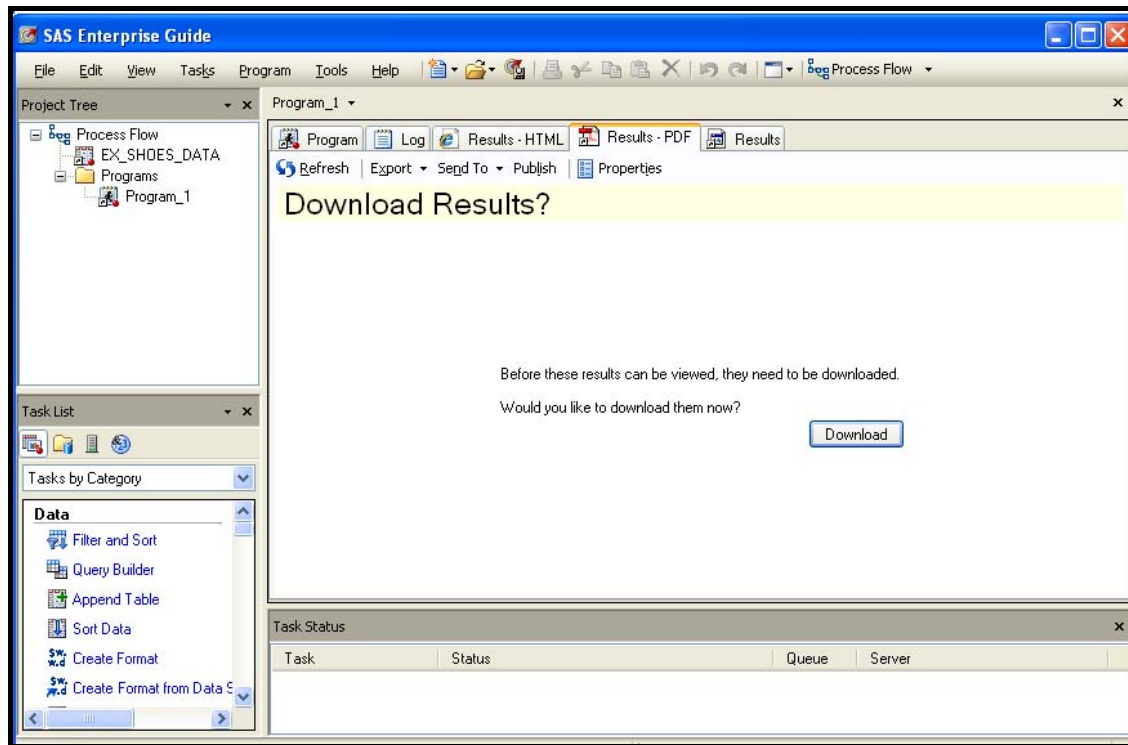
SAS Enterprise Guide

File Edit View Tasks Program Tools Help Process Flow

Project Tree

Process Flow
EX_SHOES_DATA
Programs
Program_1

Program_1

Program | Log | Results - HTML | Results - PDF | Results

Refresh | Export | Send To | Publish | Properties

Download Results?

Before these results can be viewed, they need to be downloaded.

Would you like to download them now?

Download

Task List

Tasks by Category

Data
Filter and Sort
Query Builder
Append Table
Sort Data
Create Format
Create Format from Data S

Task Status

| Task | Status | Queue | Server |
|---|---|---|---|